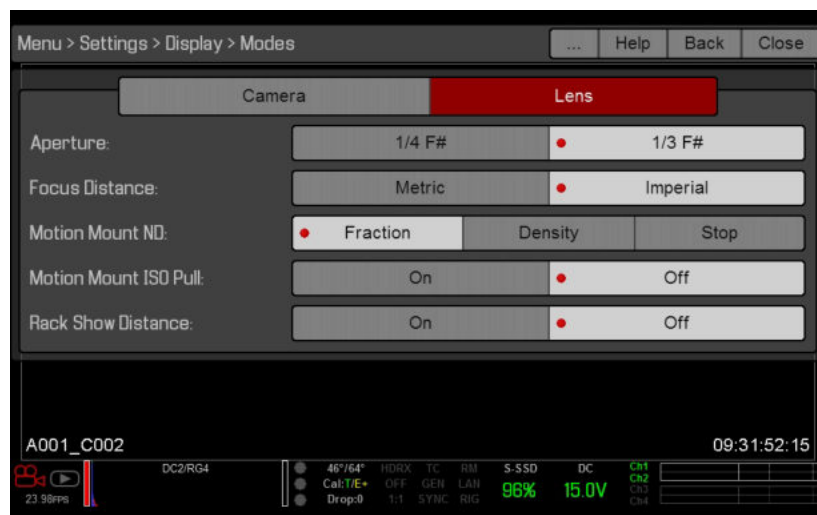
Menu > Settings > Display > Modes

... Help Back Close

Camera Lens

Aperture: 1/4 F# 1/3 F#

Focus Distance: Metric Imperial

Motion Mount ND: Fraction Density Stop

Motion Mount ISO Pull: On Off

Rack Show Distance: On Off

A001_C002

09:31:52:15

23.98FPS

DC2/RG4

46°/64°
Cal:T/E+
Drop:0

HDRX
OFF
1:1

TC
GEN
SYNC

RM
LAN
RIG

S-SSD
96%

DC
15.0V

Ch1
Ch2
Ch3
Ch4